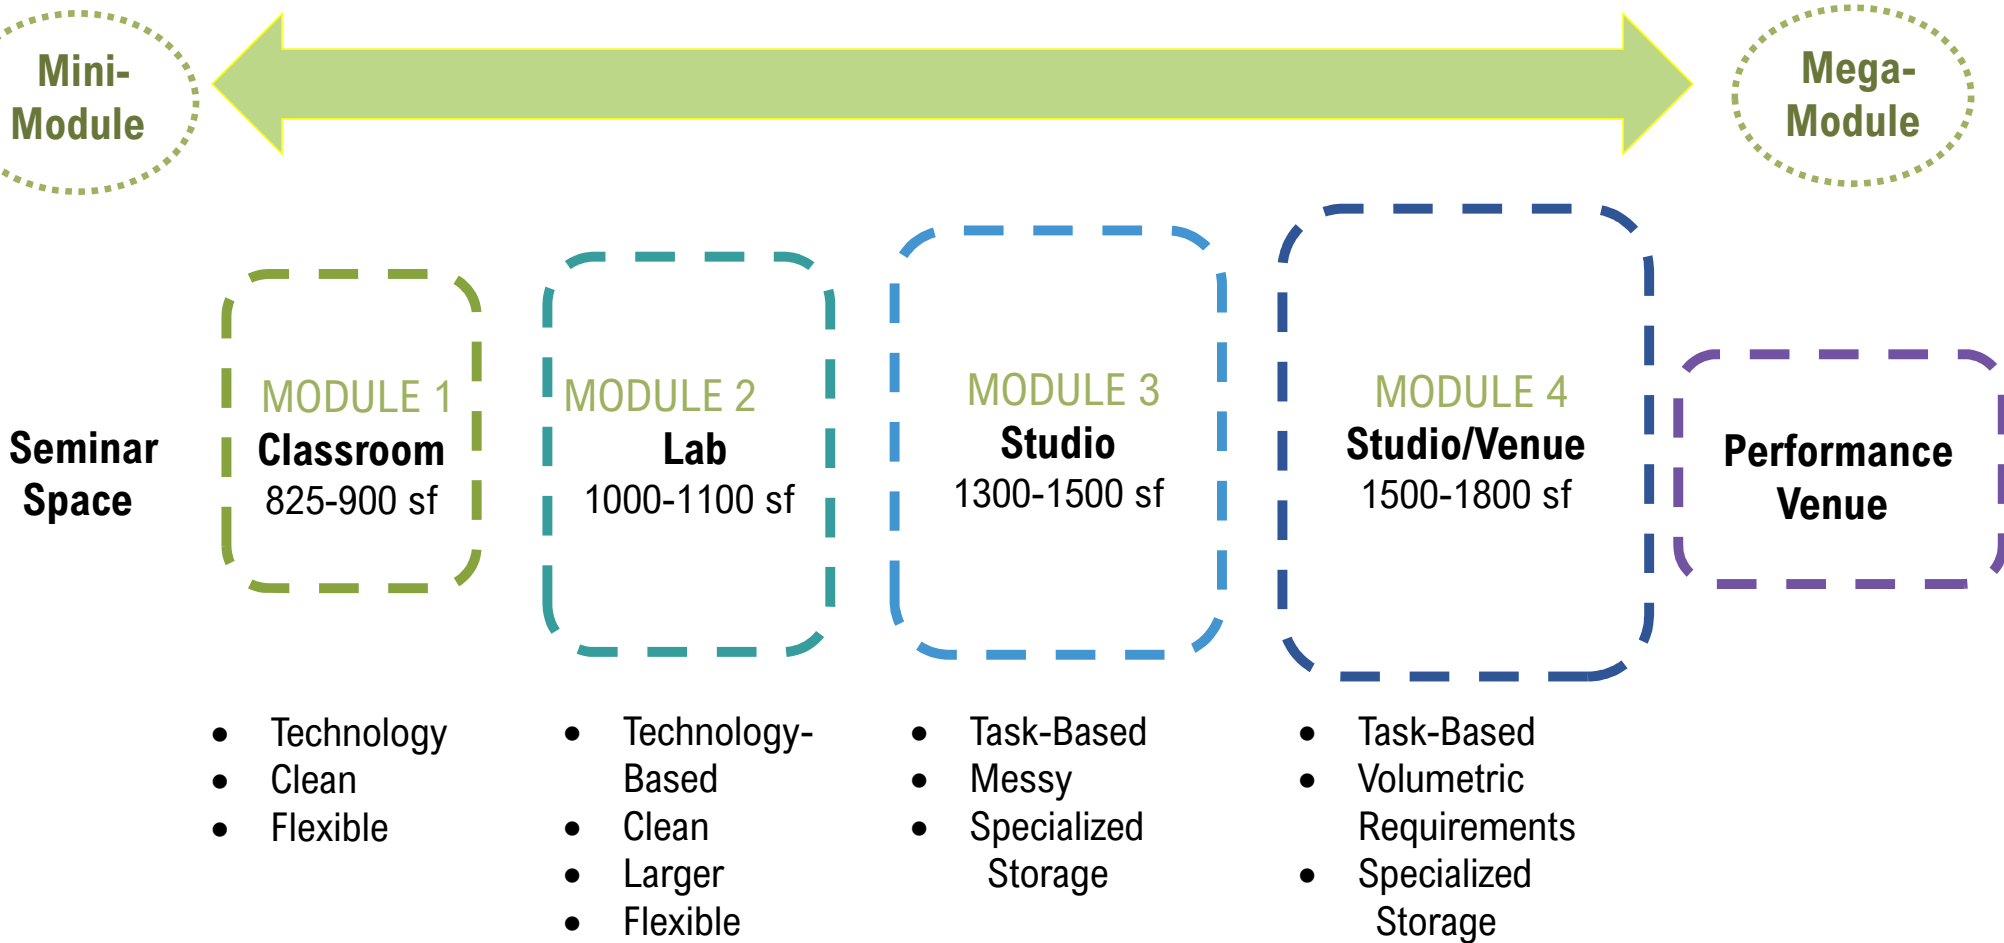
Mini-Module

Mega-Module

Seminar Space

MODULE 1
Classroom
825-900 sf

MODULE 2
Lab
1000-1100 sf

MODULE 3
Studio
1300-1500 sf

MODULE 4
Studio/Venue
1500-1800 sf

Performance Venue

- Technology
- Clean
- Flexible

- Technology-Based
- Clean
- Larger
- Flexible

- Task-Based
- Messy
- Specialized Storage

- Task-Based
- Volumetric Requirements
- Specialized Storage